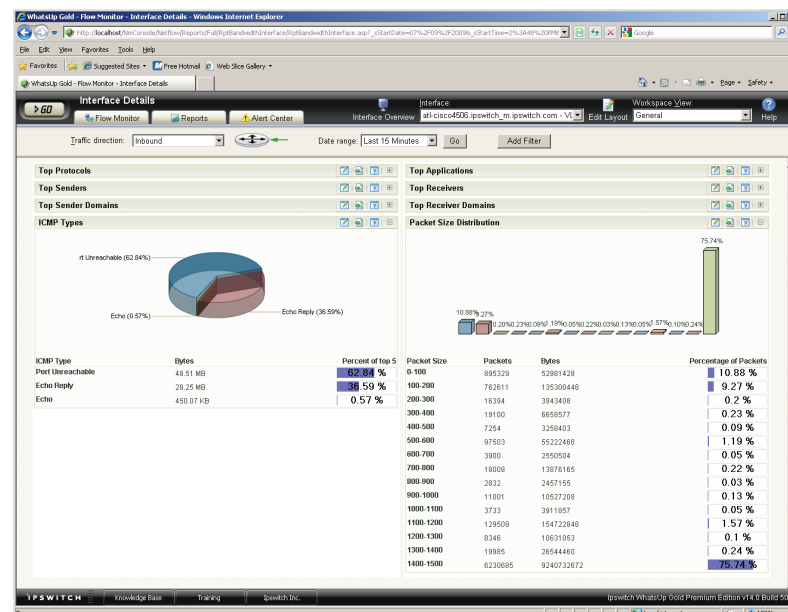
WhatsUp Gold - Flow Monitor - Interface Details - Windows Internet Explorer

http://localhost/NmConsole/Netflow/Reports/Full/RptBandwidthInterface/RptBandwidthInterface.asp?_sStartDate=07%2F09%2F2009&_sStartTime=2%3A48%20PM

Google

File Edit View Favorites Tools Help

Favorites Suggested Sites Free Hotmail Web Slice Gallery

WhatsUp Gold - Flow Monitor - Interface Details

Page Safety

GO

Interface Details

Flow Monitor Reports Alert Center

Interface Overview

Interface: atl-cisco4506.ipswitch_m.ipswitch.com - VL

Edit Layout

Workspace View: General

Help

Traffic direction: Inbound

Date range: Last 15 Minutes Go

Add Filter

Top Protocols

Top Senders

Top Sender Domains

ICMP Types

rt Unreachable (62.84%)

Echo (0.57%)

Echo Reply (36.59%)

| ICMP Type | Bytes | Percent of top 5 |
|---|---|---|
| Port Unreachable | 48.51 MB | 62.84 % |
| Echo Reply | 28.25 MB | 36.59 % |
| Echo | 450.07 KB | 0.57 % |

Top Applications

Top Receivers

Top Receiver Domains

Packet Size Distribution

75.74%

10.88% 9.27% 0.20% 0.23% 0.09% 1.19% 0.05% 0.22% 0.03% 0.13% 0.05% 1.57% 0.10% 0.24%

| Packet Size | Packets | Bytes | Percentage of Packets |
|---|---|---|---|
| 0-100 | 895329 | 52981428 | 10.88 % |
| 100-200 | 762611 | 135300448 | 9.27 % |
| 200-300 | 16394 | 3943408 | 0.2 % |
| 300-400 | 19100 | 6658577 | 0.23 % |
| 400-500 | 7254 | 3258403 | 0.09 % |
| 500-600 | 97503 | 55222468 | 1.19 % |
| 600-700 | 3900 | 2550504 | 0.05 % |
| 700-800 | 18008 | 13876165 | 0.22 % |
| 800-900 | 2832 | 2457155 | 0.03 % |
| 900-1000 | 11001 | 10527208 | 0.13 % |
| 1000-1100 | 3733 | 3911857 | 0.05 % |
| 1100-1200 | 129509 | 154722848 | 1.57 % |
| 1200-1300 | 8346 | 10631053 | 0.1 % |
| 1300-1400 | 19985 | 26544460 | 0.24 % |
| 1400-1500 | 6230685 | 9240732672 | 75.74 % |

IPSWITCH Knowledge Base Training Ipswitch Inc.

Ipswitch WhatsUp Gold Premium Edition v14.0 Build 50